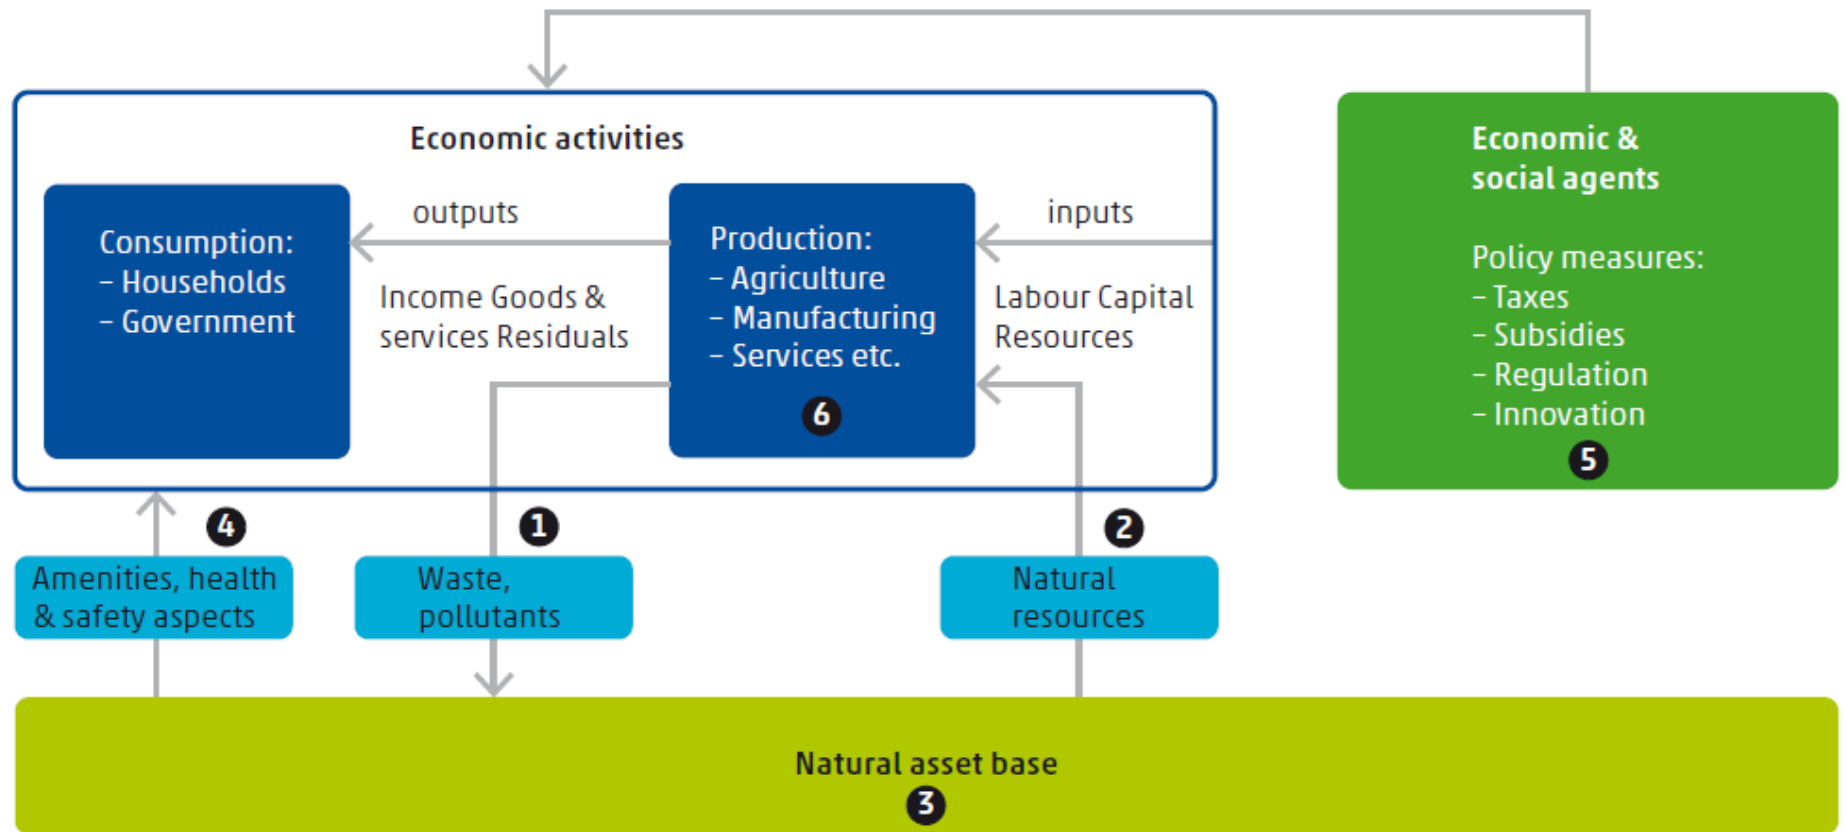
Economic activities

Consumption:
– Households
– Government

outputs

Income Goods & services Residuals

Production:
– Agriculture
– Manufacturing
– Services etc.
6

inputs

Labour Capital Resources

Economic & social agents

Policy measures:
– Taxes
– Subsidies
– Regulation
– Innovation
5

4
Amenities, health & safety aspects

1
Waste, pollutants

2
Natural resources

Natural asset base
3